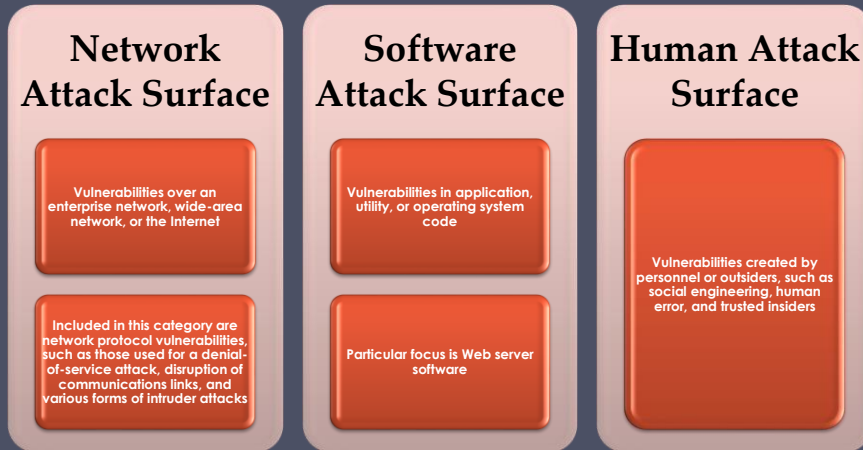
Network Attack Surface

Vulnerabilities over an enterprise network, wide-area network, or the Internet

Included in this category are network protocol vulnerabilities, such as those used for a denial-of-service attack, disruption of communications links, and various forms of intruder attacks

Software Attack Surface

Vulnerabilities in application, utility, or operating system code

Particular focus is Web server software

Human Attack Surface

Vulnerabilities created by personnel or outsiders, such as social engineering, human error, and trusted insiders